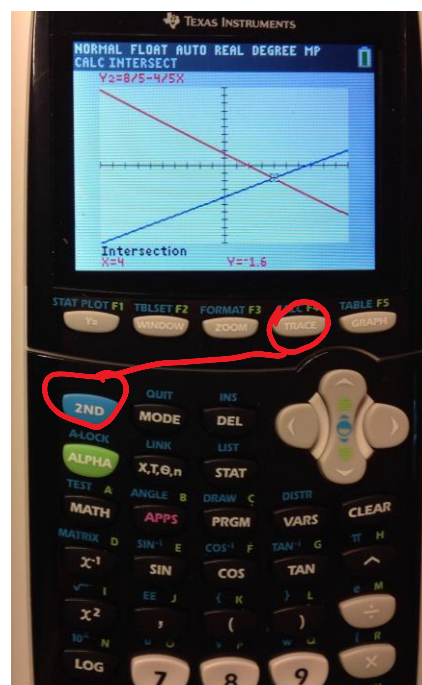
Texas Instruments

NORMAL FLOAT AUTO REAL DEGREE MP
CALC INTERSECT
Y2=8/5-4/5X

Intersection
X=4 Y=-1.6

STAT PLOT F1
Y=
TBLSET F2
WINDOW
FORMAT F3
ZOOM
CALC F4
TRACE
TABLE F5
GRAPH

QUIT
INS
2ND
MODE
DEL
A-LOCK
LINK
LIST
ALPHA
X,T,θ,n
STAT
TEST A
ANGLE B
DRAW C
DISTR
MATH
APPS
PRGM
VARS
CLEAR
MATRIX D
$SIN^{-1}$ E
$COS^{-1}$ F
$TAN^{-1}$ G
π H
$x^{-1}$
SIN
COS
TAN
^
√ I
EE J
{ K
} L
e M
$x^2$
,
(
)
÷
$10^x$ N
[ R
LOG
7
8
9
×